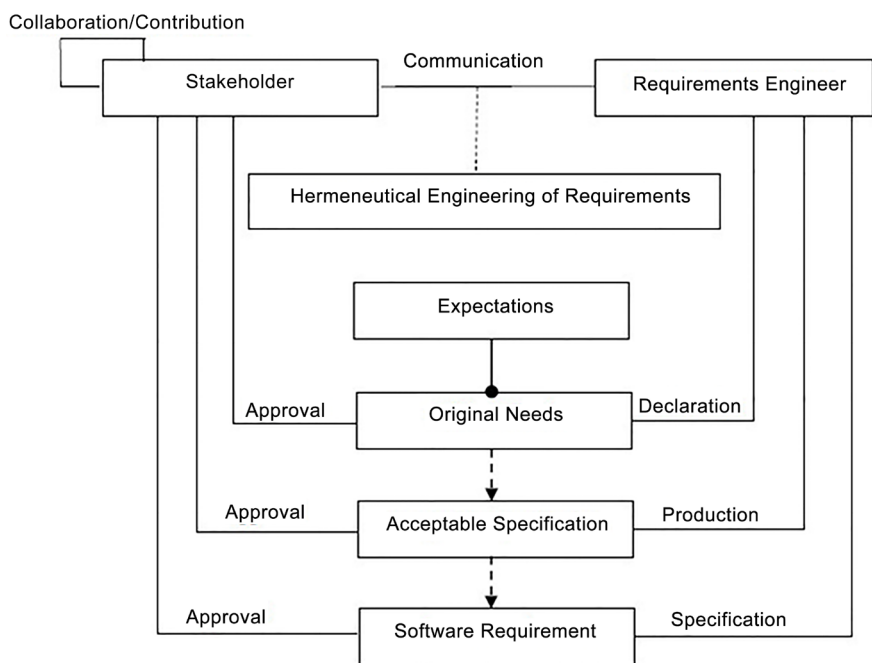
Collaboration/Contribution

Stakeholder

Communication

Requirements Engineer

Hermeneutical Engineering of Requirements

Expectations

Approval

Original Needs

Declaration

Approval

Acceptable Specification

Production

Approval

Software Requirement

Specification